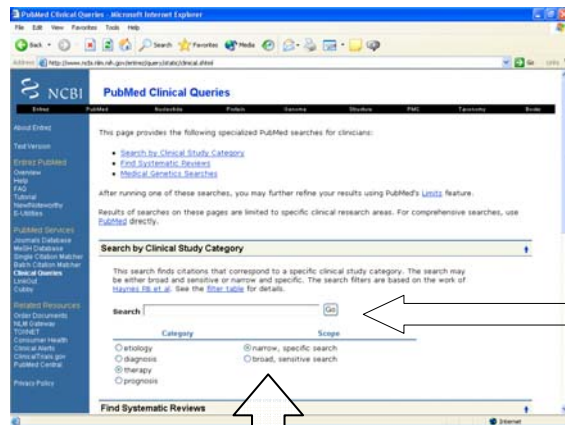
PubMed Clinical Queries - Microsoft Internet Explorer

File Edit View Favorites Tools Help

Back Search Favorites Media

Address http://www.ncbi.nlm.nih.gov/entrez/query/static/clinical.shtml Go Links

NCBI PubMed Clinical Queries

Entrez PubMed Nucleotide Protein Genome Structure PMC Taxonomy Books

About Entrez

Text Version

Entrez PubMed
Overview
Help
FAQ
Tutorial
New/Noteworthy
E-Utilities

PubMed Services
Journals Database
MeSH Database
Single Citation Matcher
Batch Citation Matcher
Clinical Queries
LinkOut
Cubby

Related Resources
Order Documents
NLM Gateway
TOXNET
Consumer Health
Clinical Alerts
ClinicalTrials.gov
PubMed Central

Privacy Policy

This page provides the following specialized PubMed searches for clinicians:

- Search by Clinical Study Category
- Find Systematic Reviews
- Medical Genetics Searches

After running one of these searches, you may further refine your results using PubMed's Limits feature.

Results of searches on these pages are limited to specific clinical research areas. For comprehensive searches, use PubMed directly.

Search by Clinical Study Category

This search finds citations that correspond to a specific clinical study category. The search may be either broad and sensitive or narrow and specific. The search filters are based on the work of Haynes RB et al. See the filter table for details.

Search [ ] Go

| Category | Scope |
|---|---|
| etiology | narrow, specific search |
| diagnosis | broad, sensitive search |
| therapy | |
| prognosis | |

Find Systematic Reviews

Internet